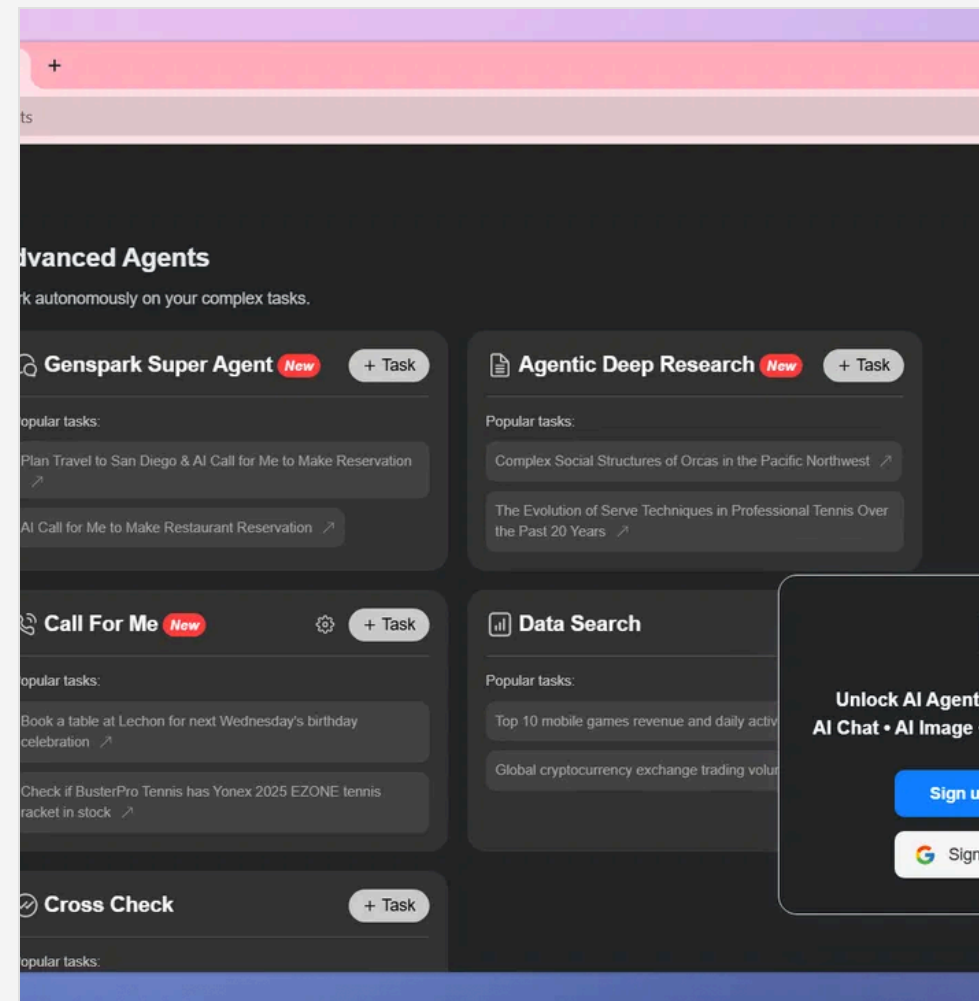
+

ts

dvanced Agents

rk autonomously on your complex tasks.

Genspark Super Agent New + Task

opular tasks:

Plan Travel to San Diego & AI Call for Me to Make Reservation ↗

AI Call for Me to Make Restaurant Reservation ↗

Agentic Deep Research New + Task

Popular tasks:

Complex Social Structures of Orcas in the Pacific Northwest ↗

The Evolution of Serve Techniques in Professional Tennis Over the Past 20 Years ↗

Call For Me New + Task

opular tasks:

Book a table at Lechon for next Wednesday's birthday celebration ↗

Check if BusterPro Tennis has Yonex 2025 EZONE tennis racket in stock ↗

Data Search

Popular tasks:

Top 10 mobile games revenue and daily activ

Global cryptocurrency exchange trading volur

Unlock AI Agent

AI Chat • AI Image

Sign u

Sign

Cross Check + Task

opular tasks: